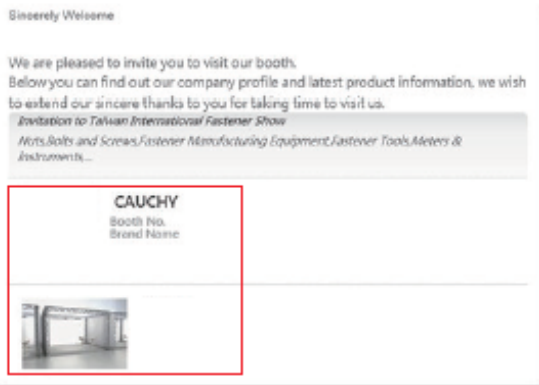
Sincerely Welcome

We are pleased to invite you to visit our booth.
Below you can find out our company profile and latest product information, we wish to extend our sincere thanks to you for taking time to visit us.

Invitation to Taiwan International Fastener Show

Nuts,Bolts and Screws,Fastener Manufacturing Equipment,Fastener Tools,Meters & Instruments...

CAUCHY
Booth No.
Brand Name